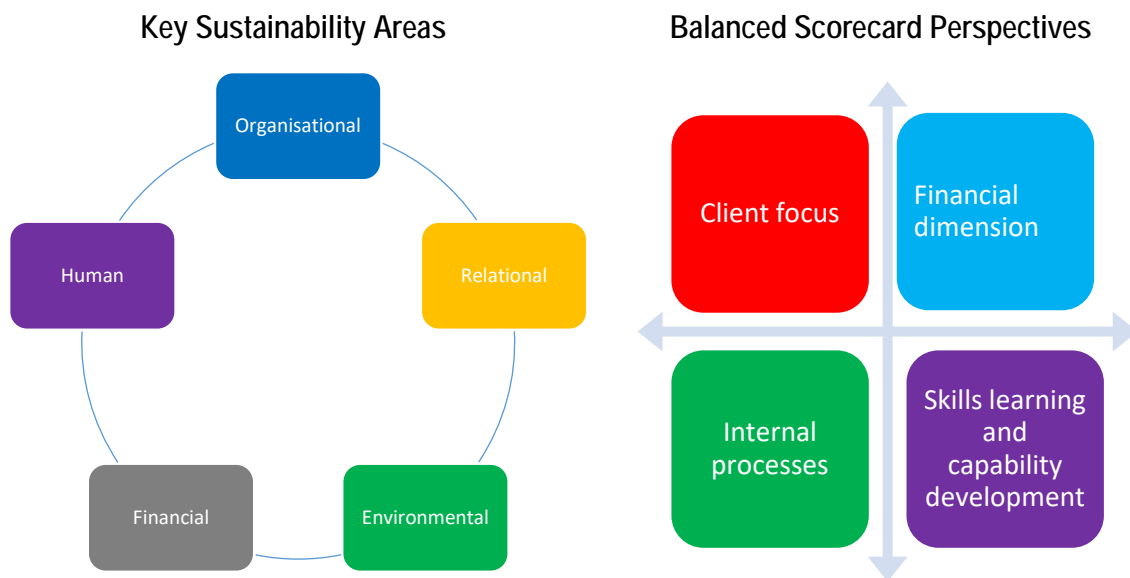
Key Sustainability Areas

Organisational

Relational

Environmental

Financial

Human

Balanced Scorecard Perspectives

Client focus

Financial dimension

Internal processes

Skills learning and capability development